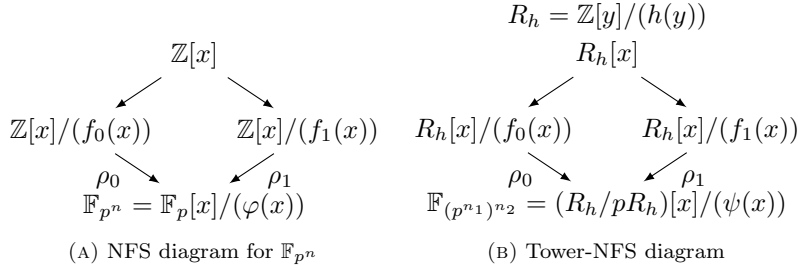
$\mathbb{Z}[x]$

$\mathbb{Z}[x]/(f_0(x))$ $\mathbb{Z}[x]/(f_1(x))$

$\rho_0$ $\rho_1$

$\mathbb{F}_{p^n} = \mathbb{F}_p[x]/(\varphi(x))$

(A) NFS diagram for $\mathbb{F}_{p^n}$

$R_h = \mathbb{Z}[y]/(h(y))$

$R_h[x]$

$R_h[x]/(f_0(x))$ $R_h[x]/(f_1(x))$

$\rho_0$ $\rho_1$

$\mathbb{F}_{(p^{n_1})^{n_2}} = (R_h/pR_h)[x]/(\psi(x))$

(B) Tower-NFS diagram